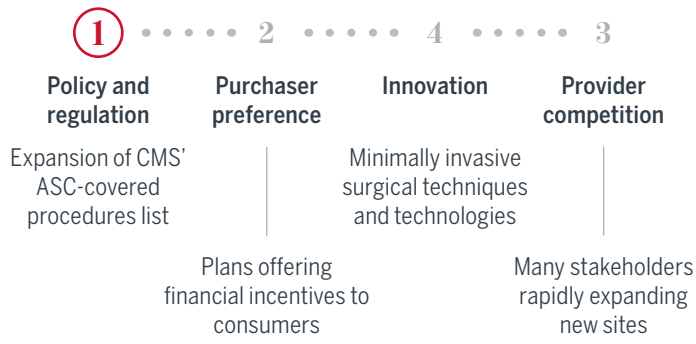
1 2 4 3

Policy and regulation

Purchaser preference

Innovation

Provider competition

Expansion of CMS' ASC-covered procedures list

Plans offering financial incentives to consumers

Minimally invasive surgical techniques and technologies

Many stakeholders rapidly expanding new sites